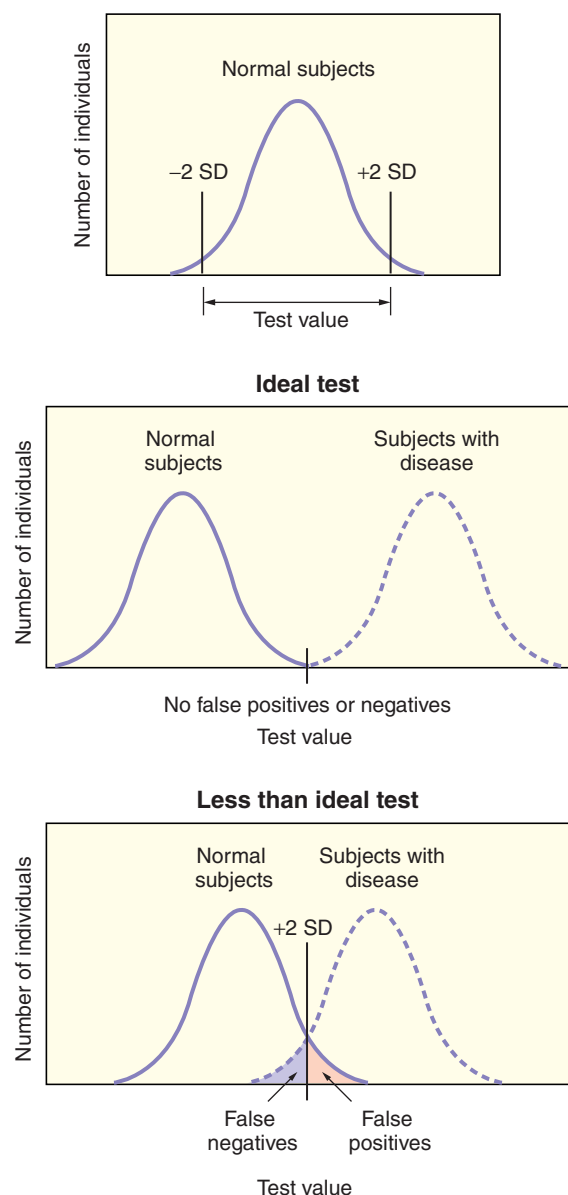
Number of individuals

Normal subjects

−2 SD

+2 SD

Test value

Ideal test

Number of individuals

Normal subjects

Subjects with disease

No false positives or negatives

Test value

Less than ideal test

Number of individuals

Normal subjects

Subjects with disease

+2 SD

False negatives

False positives

Test value